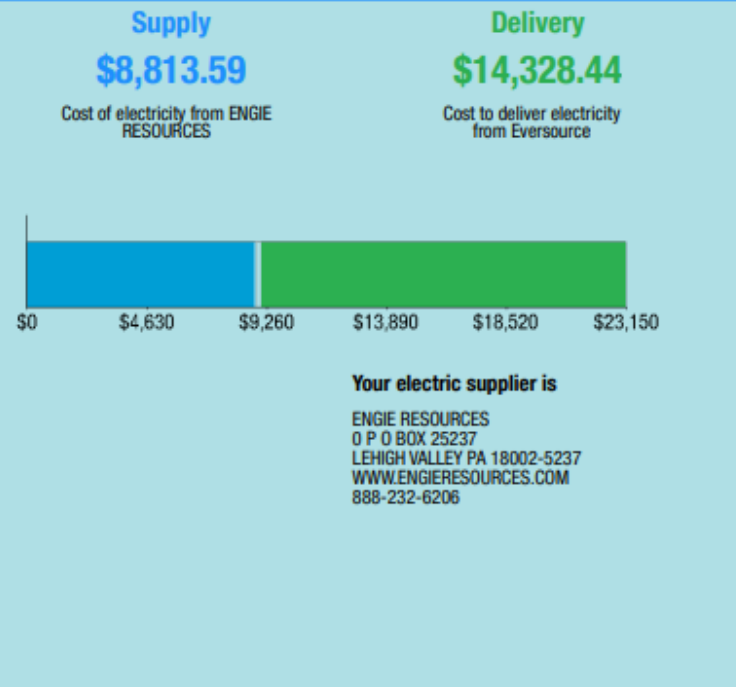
Supply
$8,813.59
Cost of electricity from ENGIE RESOURCES

Delivery
$14,328.44
Cost to deliver electricity from Eversource

$0
$4,630
$9,260
$13,890
$18,520
$23,150

Your electric supplier is

ENGIE RESOURCES
0 P O BOX 25237
LEHIGH VALLEY PA 18002-5237
WWW.ENGIERESOURCES.COM
888-232-6206